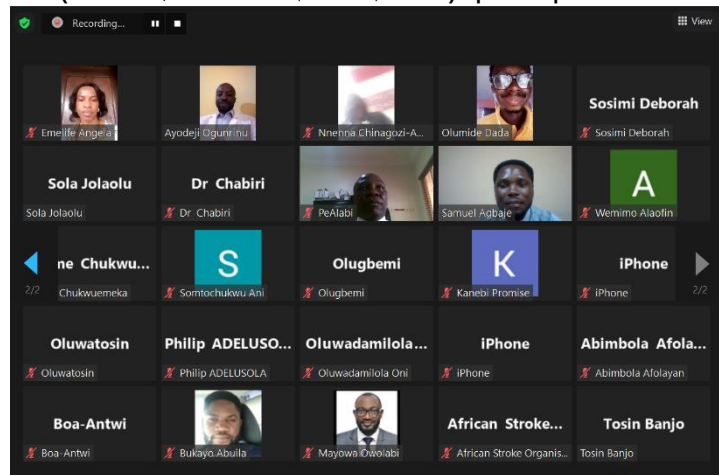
Recording...

View

Emelife Angela
Ayodeji Ogunrinu
Nnenna Chinagozi-A...
Olumide Dada
Sosimi Deborah
Sosimi Deborah

Sola Jolaolu
Sola Jolaolu
Dr Chabiri
Dr Chabiri
PeAlabi
Samuel Agbaje
A
Wemimo Alaofin

2/2
ne Chukwu...
Chukwuemeka
S
Somtochukwu Ani
Olugbemi
Olugbemi
K
Kanebi Promise
iPhone
iPhone
2/2

Oluwatosin
Oluwatosin
Philip ADELUSO...
Philip ADELUSOLA
Oluwadamilola...
Oluwadamilola Oni
iPhone
iPhone
Abimbola Afola...
Abimbola Afolayan

Boa-Antwi
Boa-Antwi
Bukayo Abuila
Mayowa Owolabi
African Stroke...
African Stroke Organis...
Tosin Banjo
Tosin Banjo